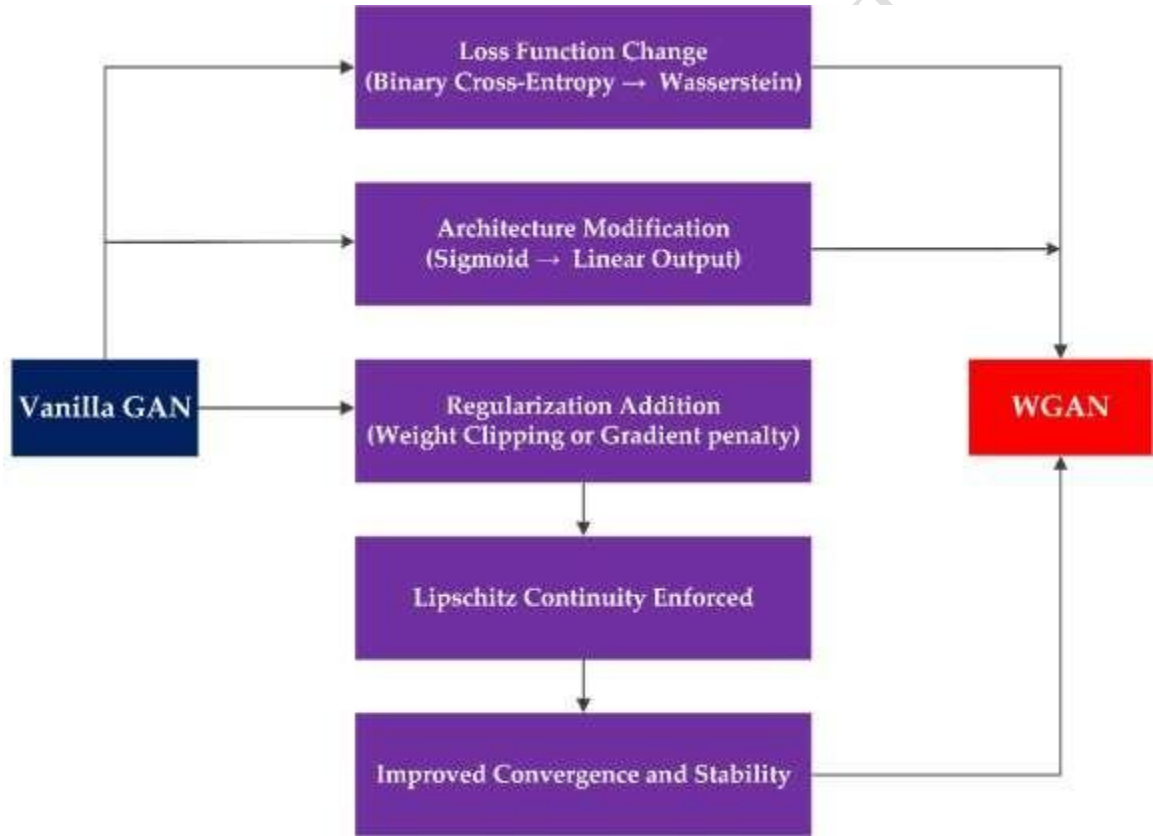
Loss Function Change
(Binary Cross-Entropy → Wasserstein)

Architecture Modification
(Sigmoid → Linear Output)

Vanilla GAN

Regularization Addition
(Weight Clipping or Gradient penalty)

WGAN

Lipschitz Continuity Enforced

Improved Convergence and Stability